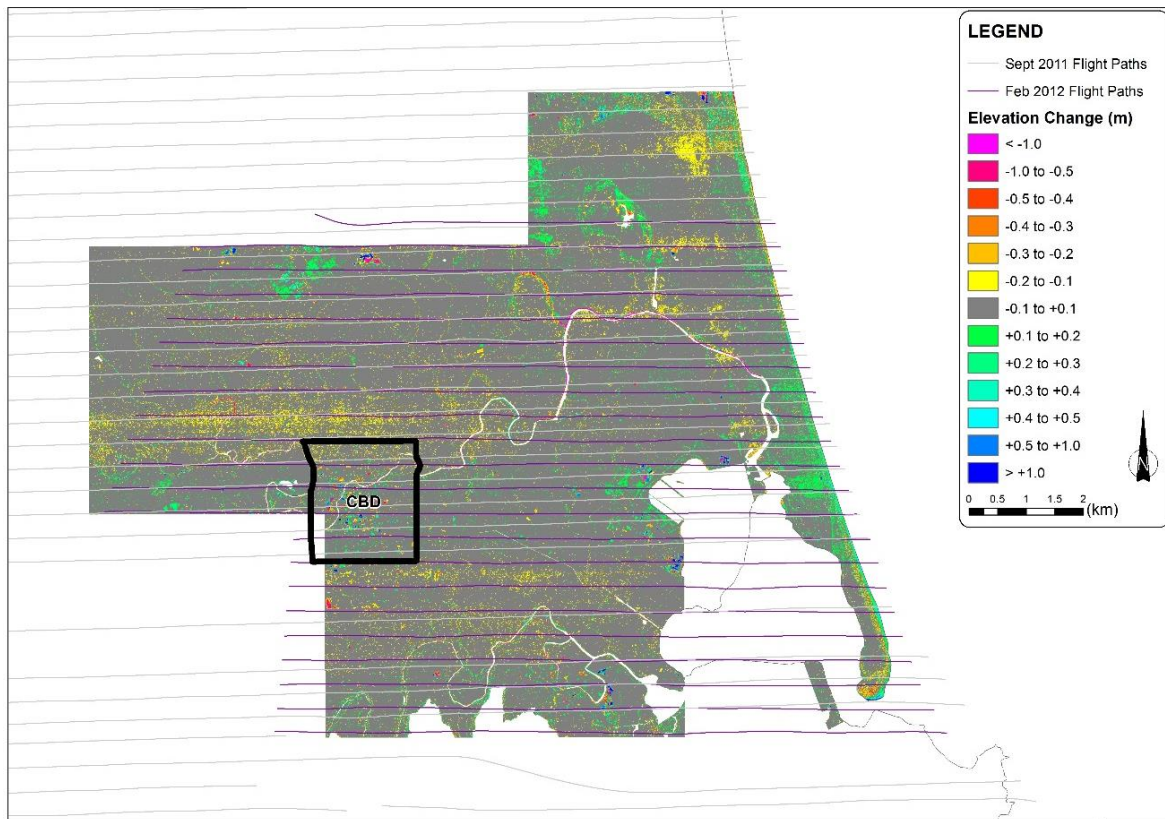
LEGEND

Sept 2011 Flight Paths

Feb 2012 Flight Paths

Elevation Change (m)

< -1.0

-1.0 to -0.5

-0.5 to -0.4

-0.4 to -0.3

-0.3 to -0.2

-0.2 to -0.1

-0.1 to +0.1

+0.1 to +0.2

+0.2 to +0.3

+0.3 to +0.4

+0.4 to +0.5

+0.5 to +1.0

> +1.0

N

0 0.5 1 1.5 2 (km)

CBD